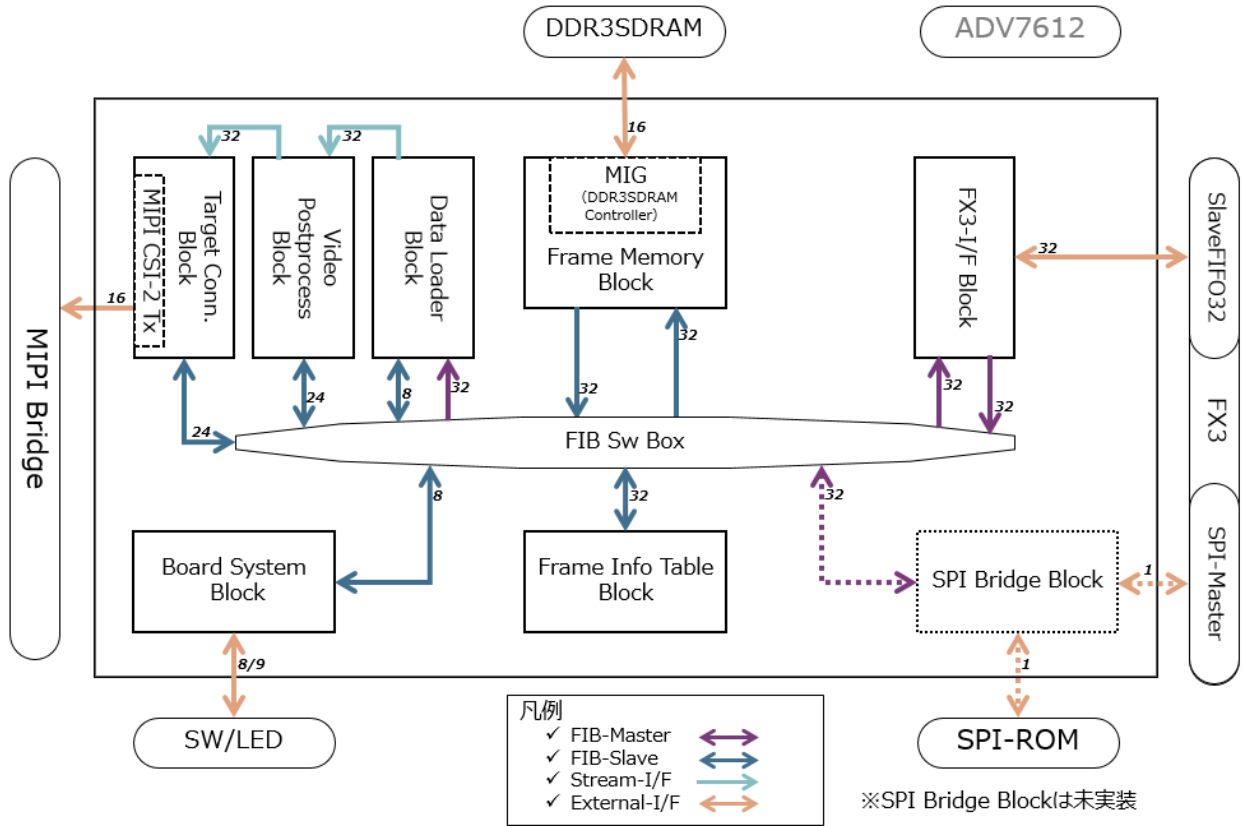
DDR3SDRAM

ADV7612

16

32

32

MIPI Bridge

16

Target Conn. Block

MIPI CSI-2 Tx

Video Postprocess Block

Data Loader Block

MIG
(DDR3SDRAM Controller)

Frame Memory Block

FX3-I/F Block

32

SlaveFIFO32

FX3

32

24

8

32

32

32

32

24

FIB Sw Box

8

32

32

SPI-Master

Board System Block

Frame Info Table Block

SPI Bridge Block

1

1

8/9

SW/LED

凡例
✓ FIB-Master
✓ FIB-Slave
✓ Stream-I/F
✓ External-I/F

SPI-ROM

※SPI Bridge Blockは未実装